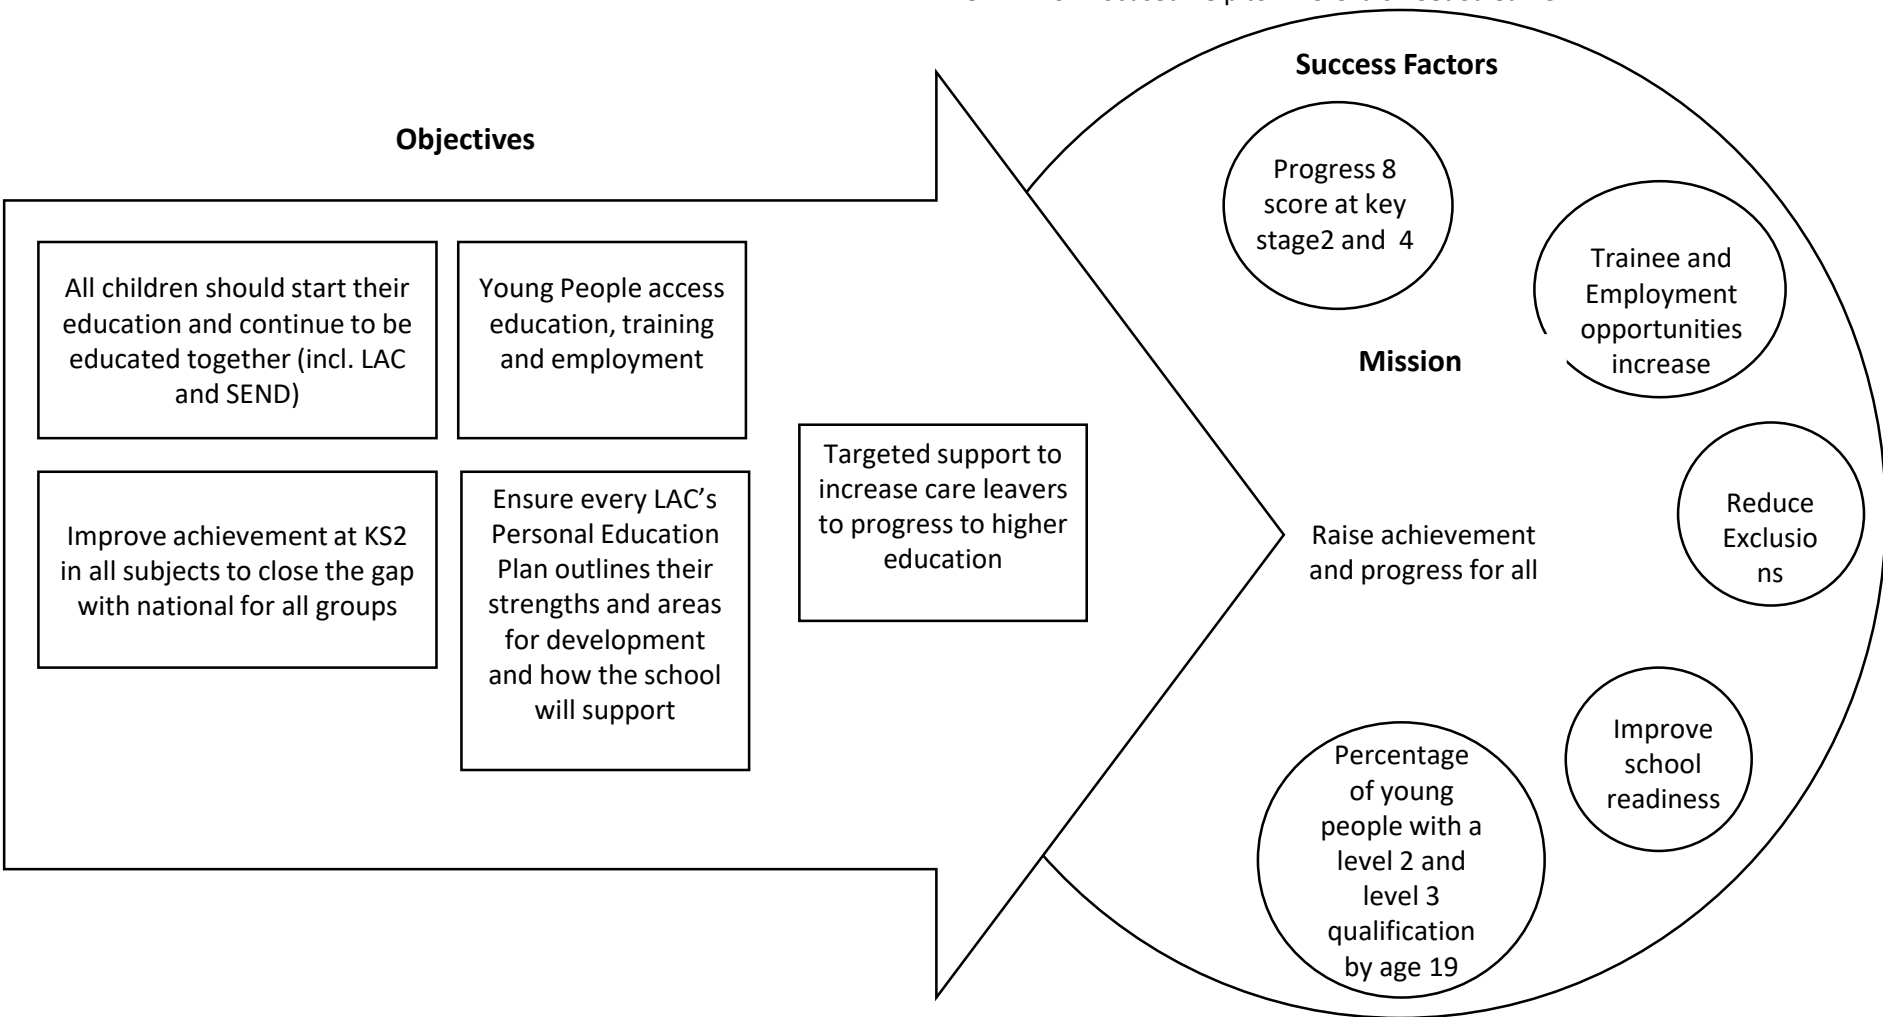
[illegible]

Success Factors

Objectives

Progress 8 score at key stage2 and 4

Trainee and Employment opportunities increase

Mission

All children should start their education and continue to be educated together (incl. LAC and SEND)

Young People access education, training and employment

Targeted support to increase care leavers to progress to higher education

Raise achievement and progress for all

Reduce Exclusions

Improve achievement at KS2 in all subjects to close the gap with national for all groups

Ensure every LAC's Personal Education Plan outlines their strengths and areas for development and how the school will support

Improve school readiness

Percentage of young people with a level 2 and level 3 qualification by age 19